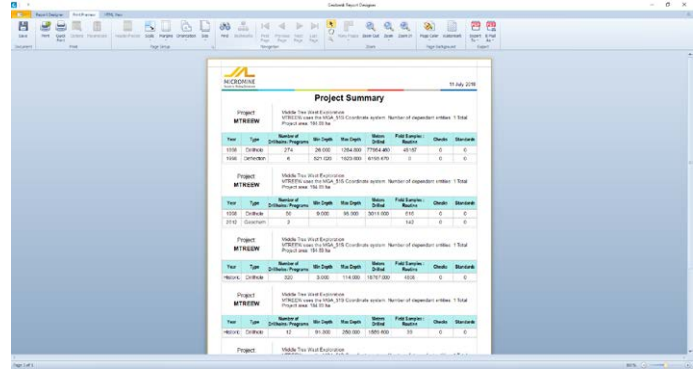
Geobank Report Designer

Report Designer | Print Preview | HTML View

Save | Print | Quick Print | Options | Parameters | Header/Footer | Scale | Margins | Orientation | Size | Find | Thumbnails | First Page | Previous Page | Next Page | Last Page | Many Pages | Zoom Out | Zoom | Zoom In | Page Color | Watermark | Export To | E-Mail As

Document | Print | Page Setup | Navigation | Zoom | Page Background | Export

MICROMINE

11 July 2018

Project Summary

Project: MTREEW
Middle Tree West Exploration
MTREEW uses the MGA_515 Coordinate system. Number of dependant entities: 1 Total Project area: 184.35 ha

| Year | Type | Number of Drillholes / Programs | Min Depth | Max Depth | Meters Drilled | Field Samples - Routine | Checks | Standards |
|---|---|---|---|---|---|---|---|---|
| 1996 | Drillhole | 274 | 26.000 | 1264.000 | 77954.460 | 45187 | 0 | 0 |
| 1998 | Drillhole | 6 | 521.020 | 1920.000 | 6150.670 | 0 | 0 | 0 |

Project: MTREEW
Middle Tree West Exploration
MTREEW uses the MGA_515 Coordinate system. Number of dependant entities: 1 Total Project area: 184.35 ha

| Year | Type | Number of Drillholes / Programs | Min Depth | Max Depth | Meters Drilled | Field Samples - Routine | Checks | Standards |
|---|---|---|---|---|---|---|---|---|
| 1998 | Drillhole | 50 | 9.000 | 95.000 | 3011.000 | 616 | 0 | 0 |
| 2012 | Geochem | 3 | | | | 142 | 0 | 0 |

Project: MTREEW
Middle Tree West Exploration
MTREEW uses the MGA_515 Coordinate system. Number of dependant entities: 1 Total Project area: 184.35 ha

| Year | Type | Number of Drillholes / Programs | Min Depth | Max Depth | Meters Drilled | Field Samples - Routine | Checks | Standards |
|---|---|---|---|---|---|---|---|---|
| Historic | Drillhole | 320 | 3.000 | 114.000 | 16767.000 | 1606 | 0 | 0 |

Project: MTREEW
Middle Tree West Exploration
MTREEW uses the MGA_515 Coordinate system. Number of dependant entities: 1 Total Project area: 184.35 ha

| Year | Type | Number of Drillholes / Programs | Min Depth | Max Depth | Meters Drilled | Field Samples - Routine | Checks | Standards |
|---|---|---|---|---|---|---|---|---|
| Historic | Drillhole | 12 | 81.000 | 250.000 | 1889.000 | 33 | 0 | 0 |

Project: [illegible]
Middle Tree West Exploration

Page 1 of 5